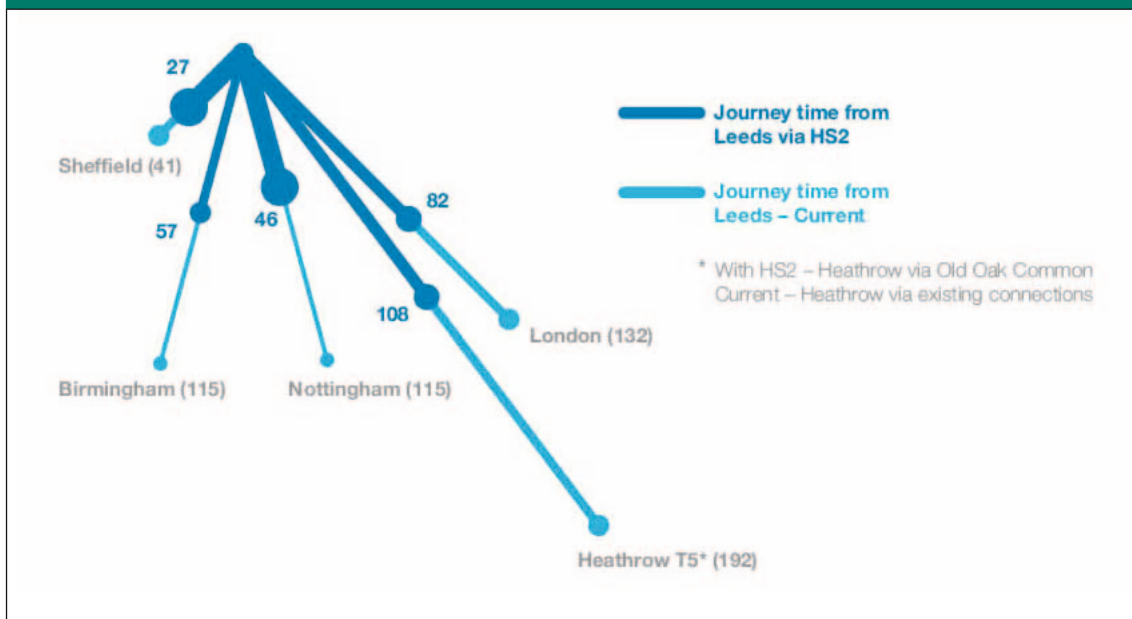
27

Sheffield (41)

57

46

82

108

Birmingham (115)

Nottingham (115)

London (132)

Heathrow T5* (192)

Journey time from Leeds via HS2

Journey time from Leeds – Current

* With HS2 – Heathrow via Old Oak Common
Current – Heathrow via existing connections